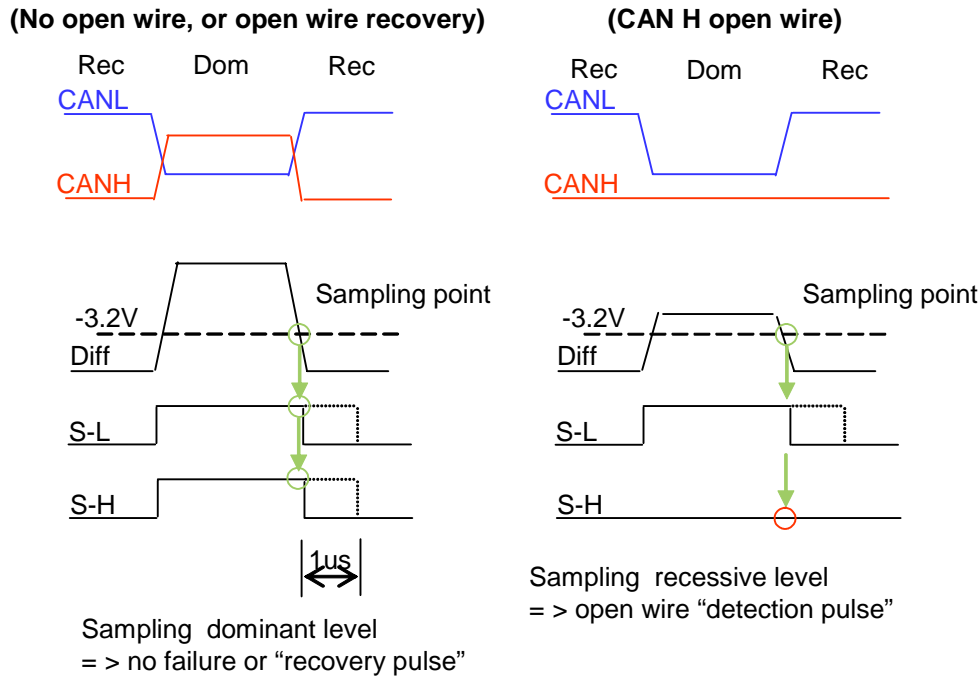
(No open wire, or open wire recovery)

Rec Dom Rec

CANL

CANH

Sampling point

-3.2V

Diff

S-L

S-H

1us

Sampling dominant level
= > no failure or “recovery pulse”

(CAN H open wire)

Rec Dom Rec

CANL

CANH

Sampling point

-3.2V

Diff

S-L

S-H

Sampling recessive level
= > open wire “detection pulse”